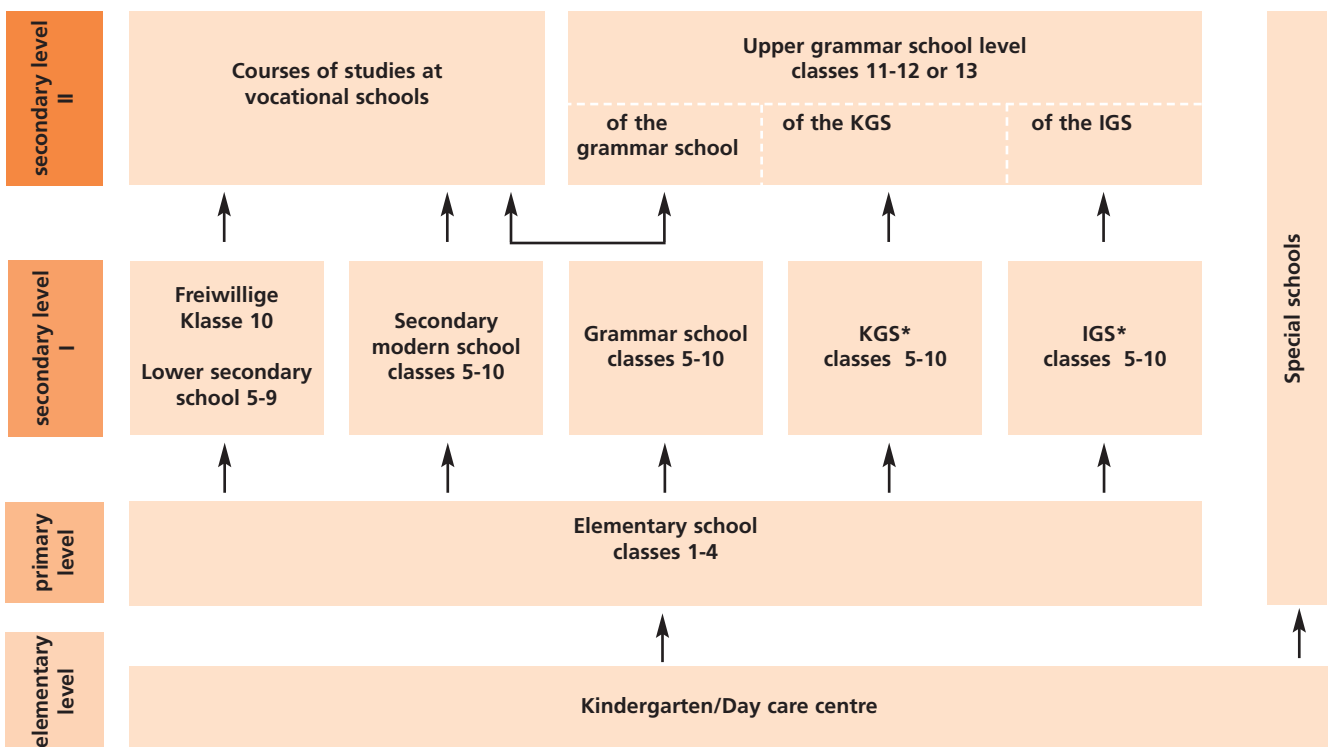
secondary level II

Courses of studies at vocational schools

Upper grammar school level
classes 11-12 or 13

of the grammar school

of the KGS

of the IGS

Special schools

secondary level I

Freiwillige Klasse 10

Lower secondary school 5-9

Secondary modern school classes 5-10

Grammar school classes 5-10

KGS* classes 5-10

IGS* classes 5-10

primary level

Elementary school classes 1-4

elementary level

Kindergarten/Day care centre